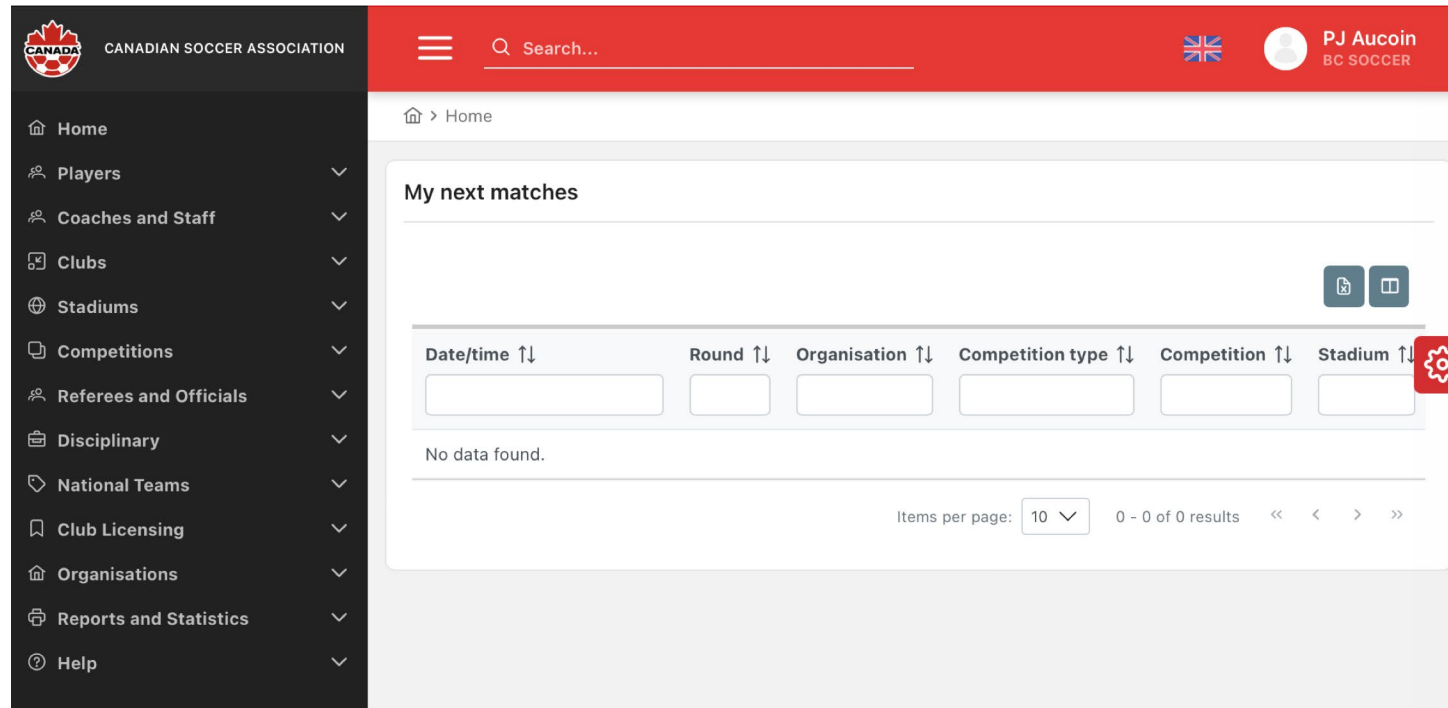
CANADA
CANADIAN SOCCER ASSOCIATION

Search...

PJ Aucoin
BC SOCCER

Home
Players
Coaches and Staff
Clubs
Stadiums
Competitions
Referees and Officials
Disciplinary
National Teams
Club Licensing
Organisations
Reports and Statistics
Help

> Home

My next matches

| Date/time | Round | Organisation | Competition type | Competition | Stadium |
|---|---|---|---|---|---|
| No data found. | | | | | |

Items per page: 10

0 - 0 of 0 results